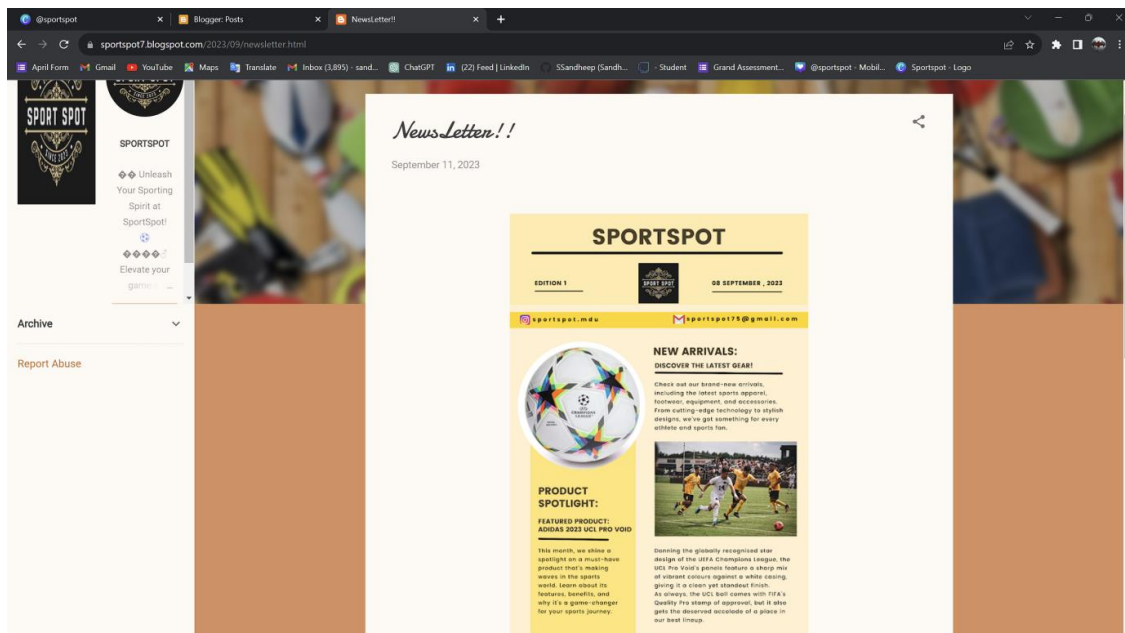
@sportspot × Blogger: Posts × NewsLetter!! × +

sportspot7.blogspot.com/2023/09/newsletter.html

April Form Gmail YouTube Maps Translate Inbox (3,895) - sand... ChatGPT (22) Feed | LinkedIn SSandheep (Sandh... - Student Grand Assessment... @sportspot - Mobil... Sportspot - Logo

SPORT SPOT

SPORTSPOT

�� Unleash Your Sporting Spirit at SportSpot! ⚽ ���� Elevate your game ...

Archive

Report Abuse

NewsLetter!!

September 11, 2023

SPORTSPOT

EDITION 1

SPORT SPOT

08 SEPTEMBER , 2023

sportspot.mdu

sportspot75@gmail.com

NEW ARRIVALS:

DISCOVER THE LATEST GEAR!

Check out our brand-new arrivals, including the latest sports apparel, footwear, equipment, and accessories. From cutting-edge technology to stylish designs, we've got something for every athlete and sports fan.

PRODUCT SPOTLIGHT:

FEATURED PRODUCT: ADIDAS 2023 UCL PRO VOID

This month, we shine a spotlight on a must-have product that's making waves in the sports world. Learn about its features, benefits, and why it's a game-changer for your sports journey.

Donning the globally recognised star design of the UEFA Champions League, the UCL Pro Void's panels feature a sharp mix of vibrant colours against a white casing, giving it a clean yet standout finish. As always, the UCL ball comes with FIFA's Quality Pro stamp of approval, but it also gets the deserved accolade of a place in our best lineup.